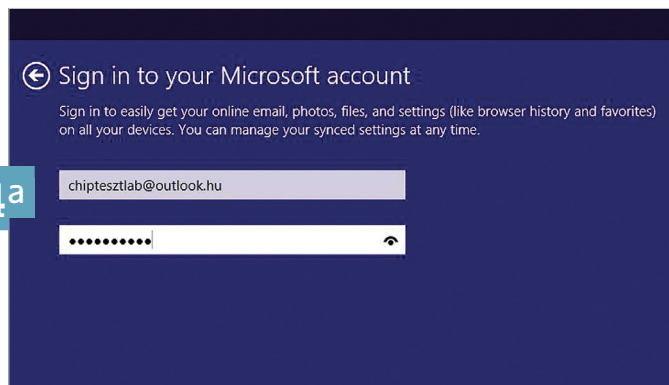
Sign in to your Microsoft account

Sign in to easily get your online email, photos, files, and settings (like browser history and favorites) on all your devices. You can manage your synced settings at any time.

a

chiptesztlab@outlook.hu

••••••••••